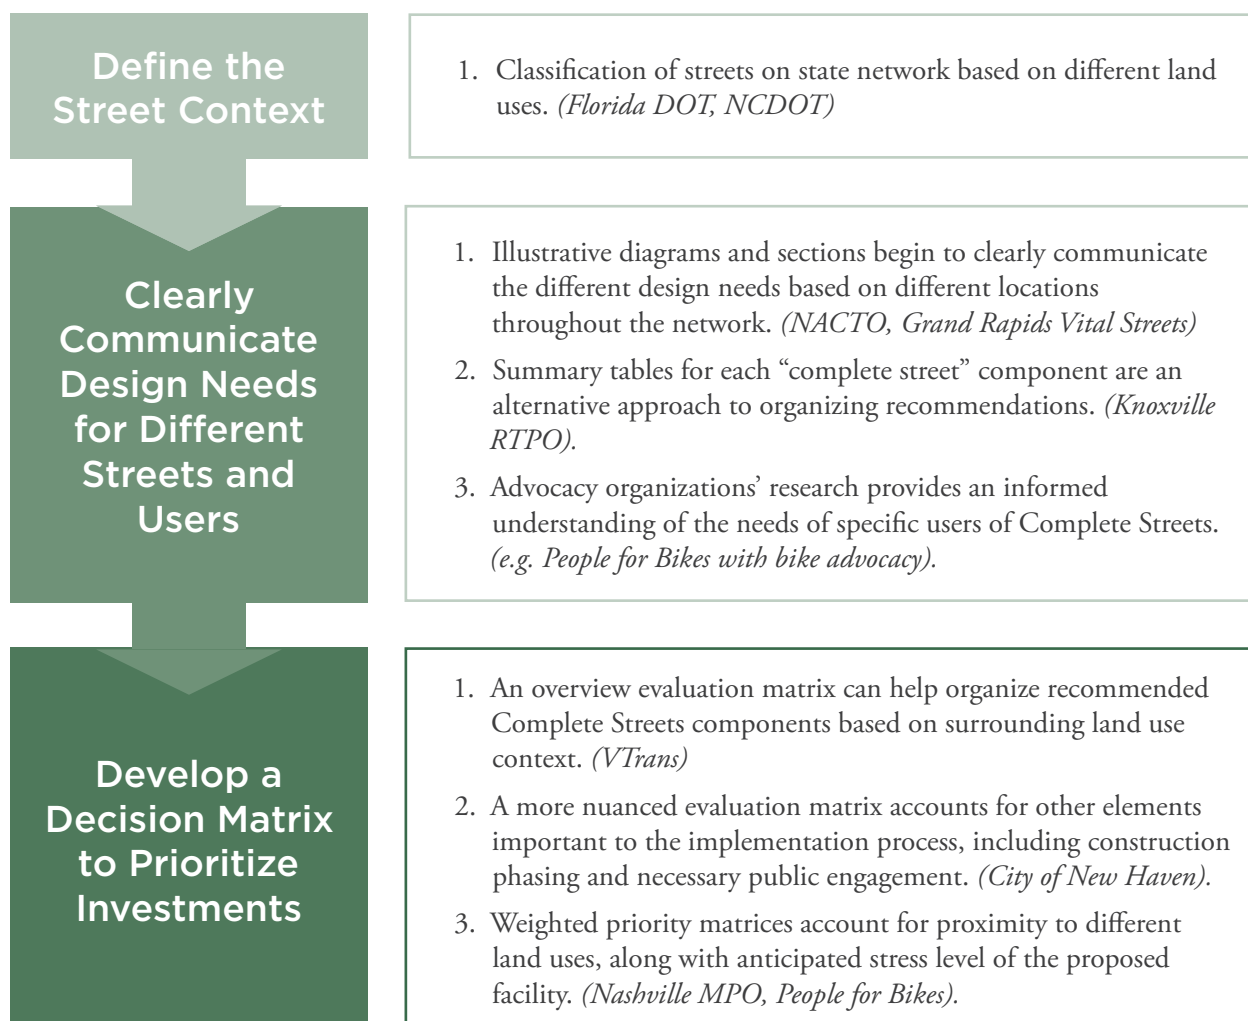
Define the Street Context

1. Classification of streets on state network based on different land uses. *(Florida DOT, NCDOT)*

Clearly Communicate Design Needs for Different Streets and Users

1. Illustrative diagrams and sections begin to clearly communicate the different design needs based on different locations throughout the network. *(NACTO, Grand Rapids Vital Streets)*
2. Summary tables for each "complete street" component are an alternative approach to organizing recommendations. *(Knoxville RTPO).*
3. Advocacy organizations' research provides an informed understanding of the needs of specific users of Complete Streets. *(e.g. People for Bikes with bike advocacy).*

Develop a Decision Matrix to Prioritize Investments

1. An overview evaluation matrix can help organize recommended Complete Streets components based on surrounding land use context. *(VTrans)*
2. A more nuanced evaluation matrix accounts for other elements important to the implementation process, including construction phasing and necessary public engagement. *(City of New Haven).*
3. Weighted priority matrices account for proximity to different land uses, along with anticipated stress level of the proposed facility. *(Nashville MPO, People for Bikes).*